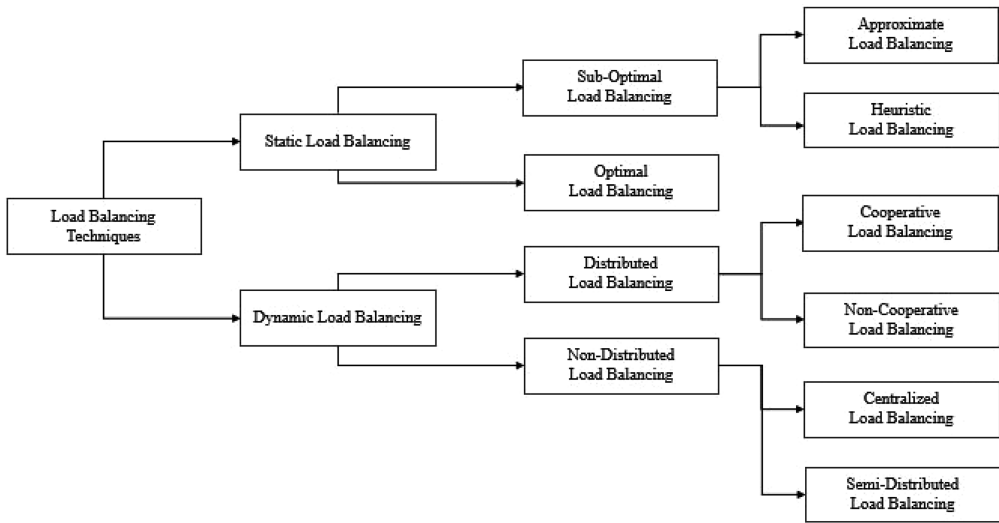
Load Balancing Techniques

Static Load Balancing

Dynamic Load Balancing

Sub-Optimal Load Balancing

Optimal Load Balancing

Distributed Load Balancing

Non-Distributed Load Balancing

Approximate Load Balancing

Heuristic Load Balancing

Cooperative Load Balancing

Non-Cooperative Load Balancing

Centralized Load Balancing

Semi-Distributed Load Balancing